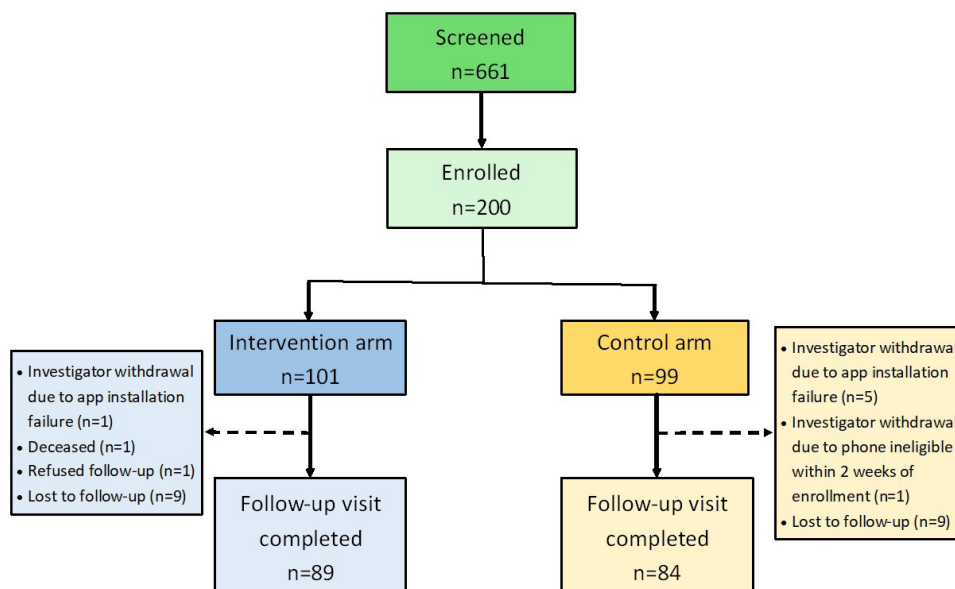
Screened
n=661

Enrolled
n=200

Intervention arm
n=101

- Investigator withdrawal due to app installation failure (n=1)
- Deceased (n=1)
- Refused follow-up (n=1)
- Lost to follow-up (n=9)

Follow-up visit completed
n=89

Control arm
n=99

- Investigator withdrawal due to app installation failure (n=5)
- Investigator withdrawal due to phone ineligible within 2 weeks of enrollment (n=1)
- Lost to follow-up (n=9)

Follow-up visit completed
n=84